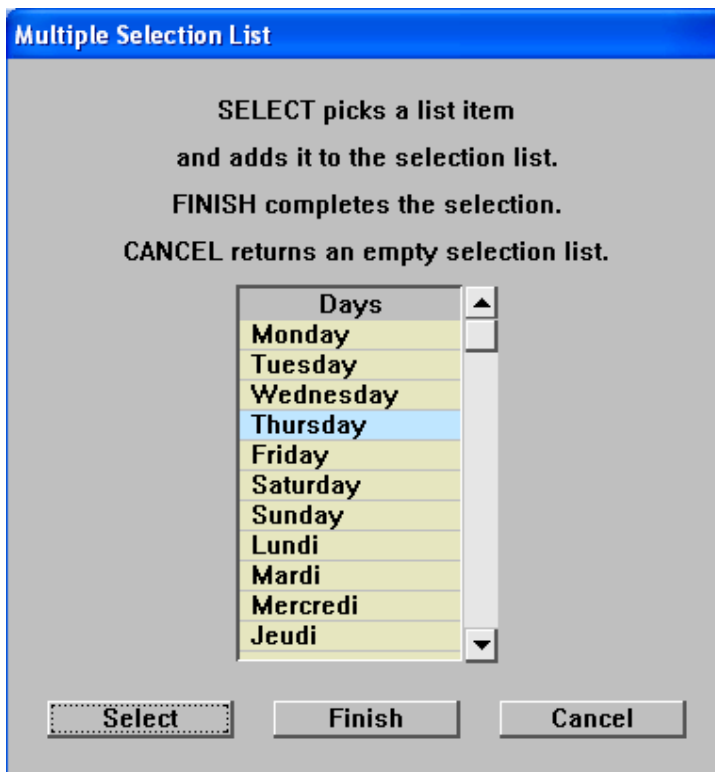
Multiple Selection List

SELECT picks a list item

and adds it to the selection list.

FINISH completes the selection.

CANCEL returns an empty selection list.

| Days |
|---|
| Monday |
| Tuesday |
| Wednesday |
| Thursday |
| Friday |
| Saturday |
| Sunday |
| Lundi |
| Mardi |
| Mercredi |
| Jeudi |

Select Finish Cancel